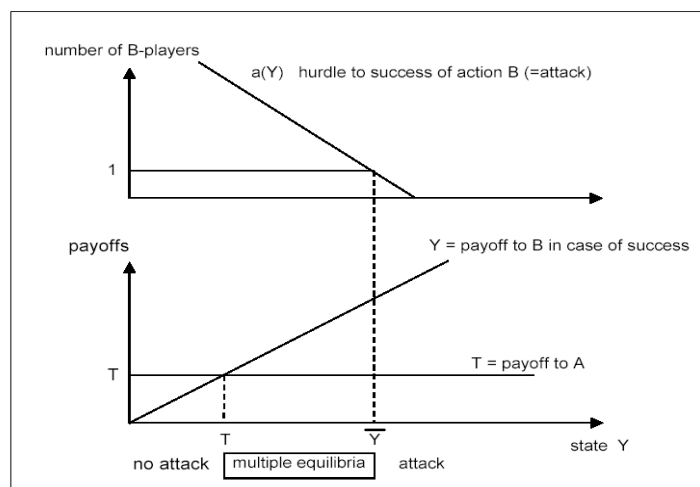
number of B-players

a(Y) hurdle to success of action B (=attack)

1

payoffs

Y = payoff to B in case of success

T

T = payoff to A

T

$\overline{Y}$

state Y

no attack

multiple equilibria

attack